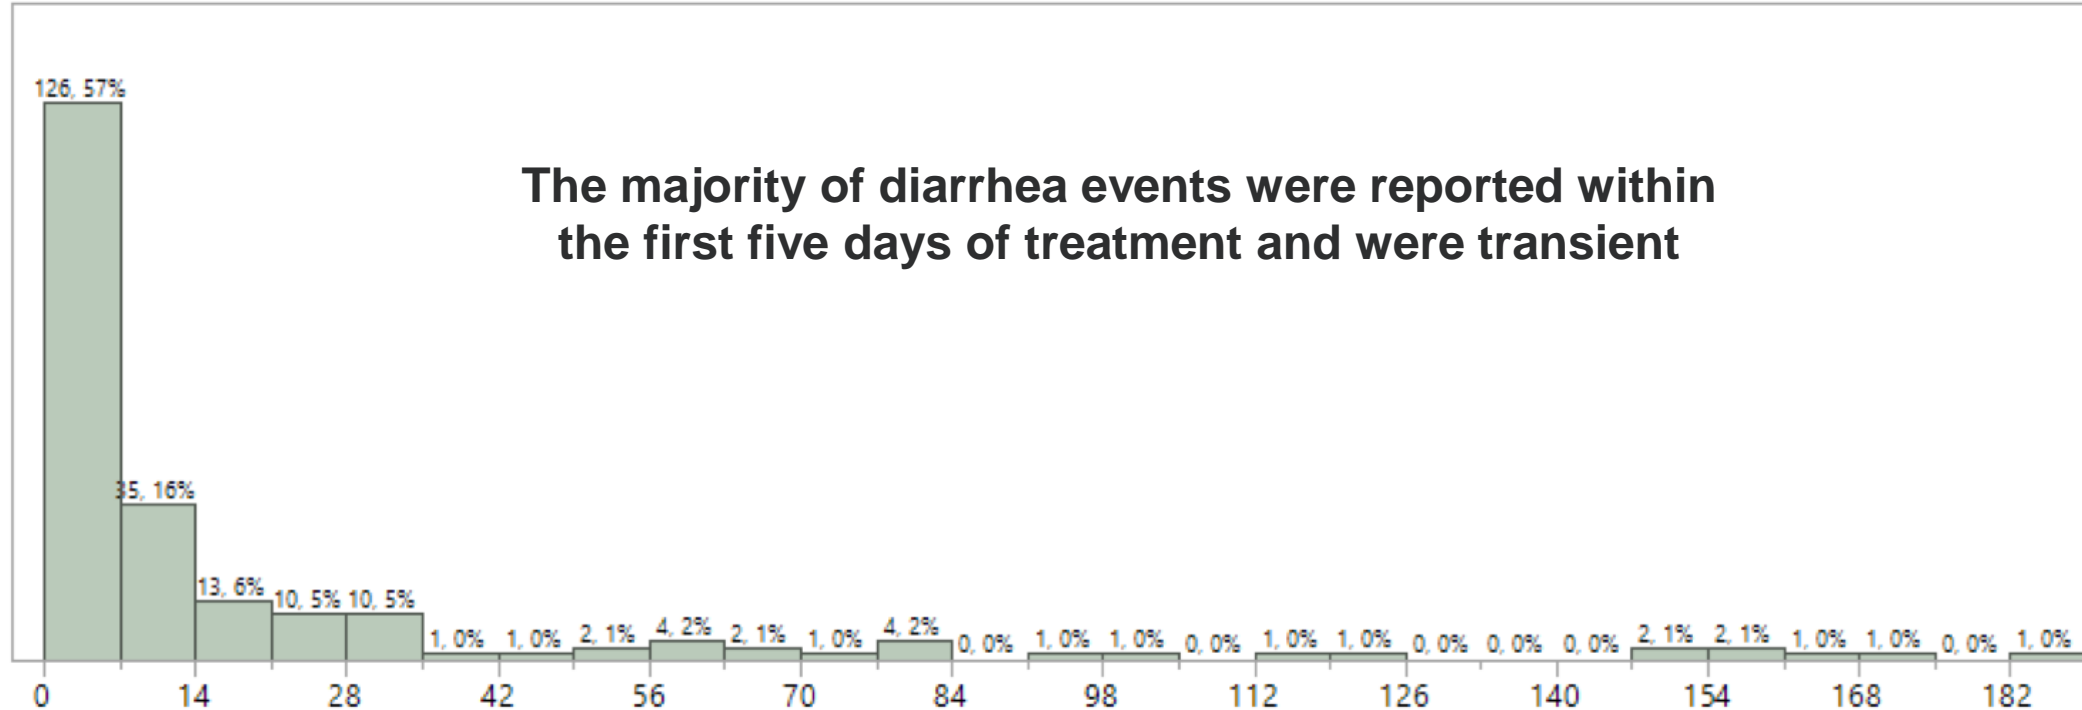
The majority of diarrhea events were reported within the first five days of treatment and were transient

126, 57%
35, 16%
13, 6%
10, 5%
10, 5%
1, 0%
1, 0%
2, 1%
4, 2%
2, 1%
1, 0%
4, 2%
0, 0%
1, 0%
1, 0%
0, 0%
1, 0%
1, 0%
0, 0%
0, 0%
0, 0%
2, 1%
2, 1%
1, 0%
1, 0%
0, 0%
1, 0%

0
14
28
42
56
70
84
98
112
126
140
154
168
182